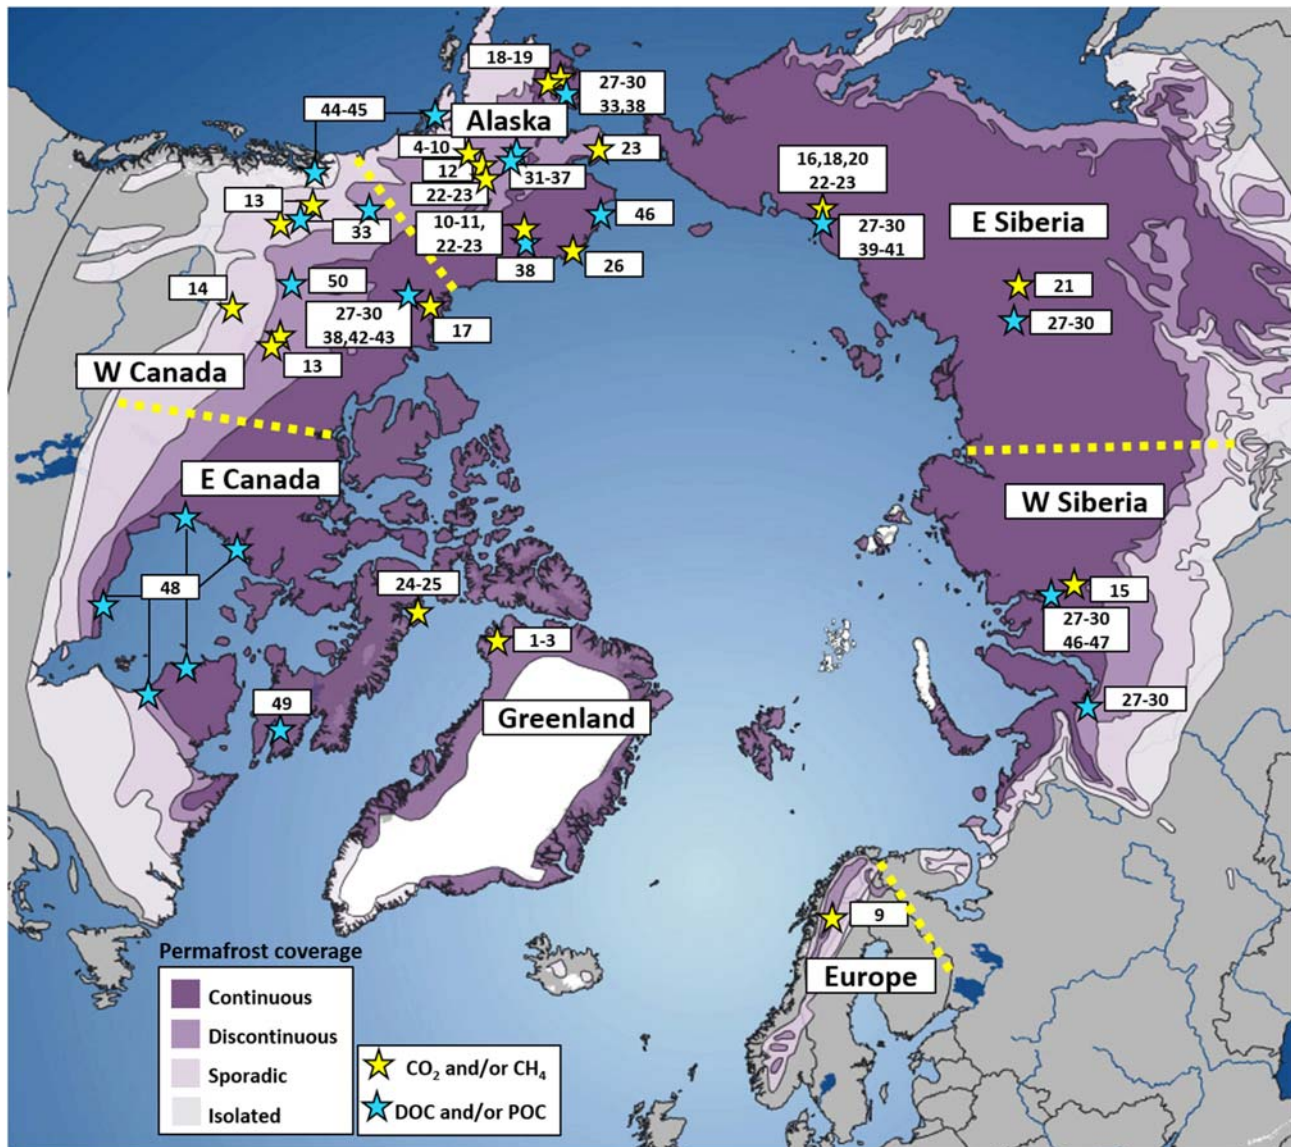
18-19

27-30
33,38

44-45

Alaska

4-10

12

22-23

31-37

23

16,18,20
22-23

27-30
39-41

E Siberia

13

33

10-11,
22-23

38

46

26

21

27-30

14

50

27-30
38,42-43

17

13

W Canada

E Canada

W Siberia

48

24-25

1-3

15

27-30
46-47

27-30

49

Greenland

9

Europe

Permafrost coverage
Continuous
Discontinuous
Sporadic
Isolated

$CO_2$ and/or $CH_4$
DOC and/or POC